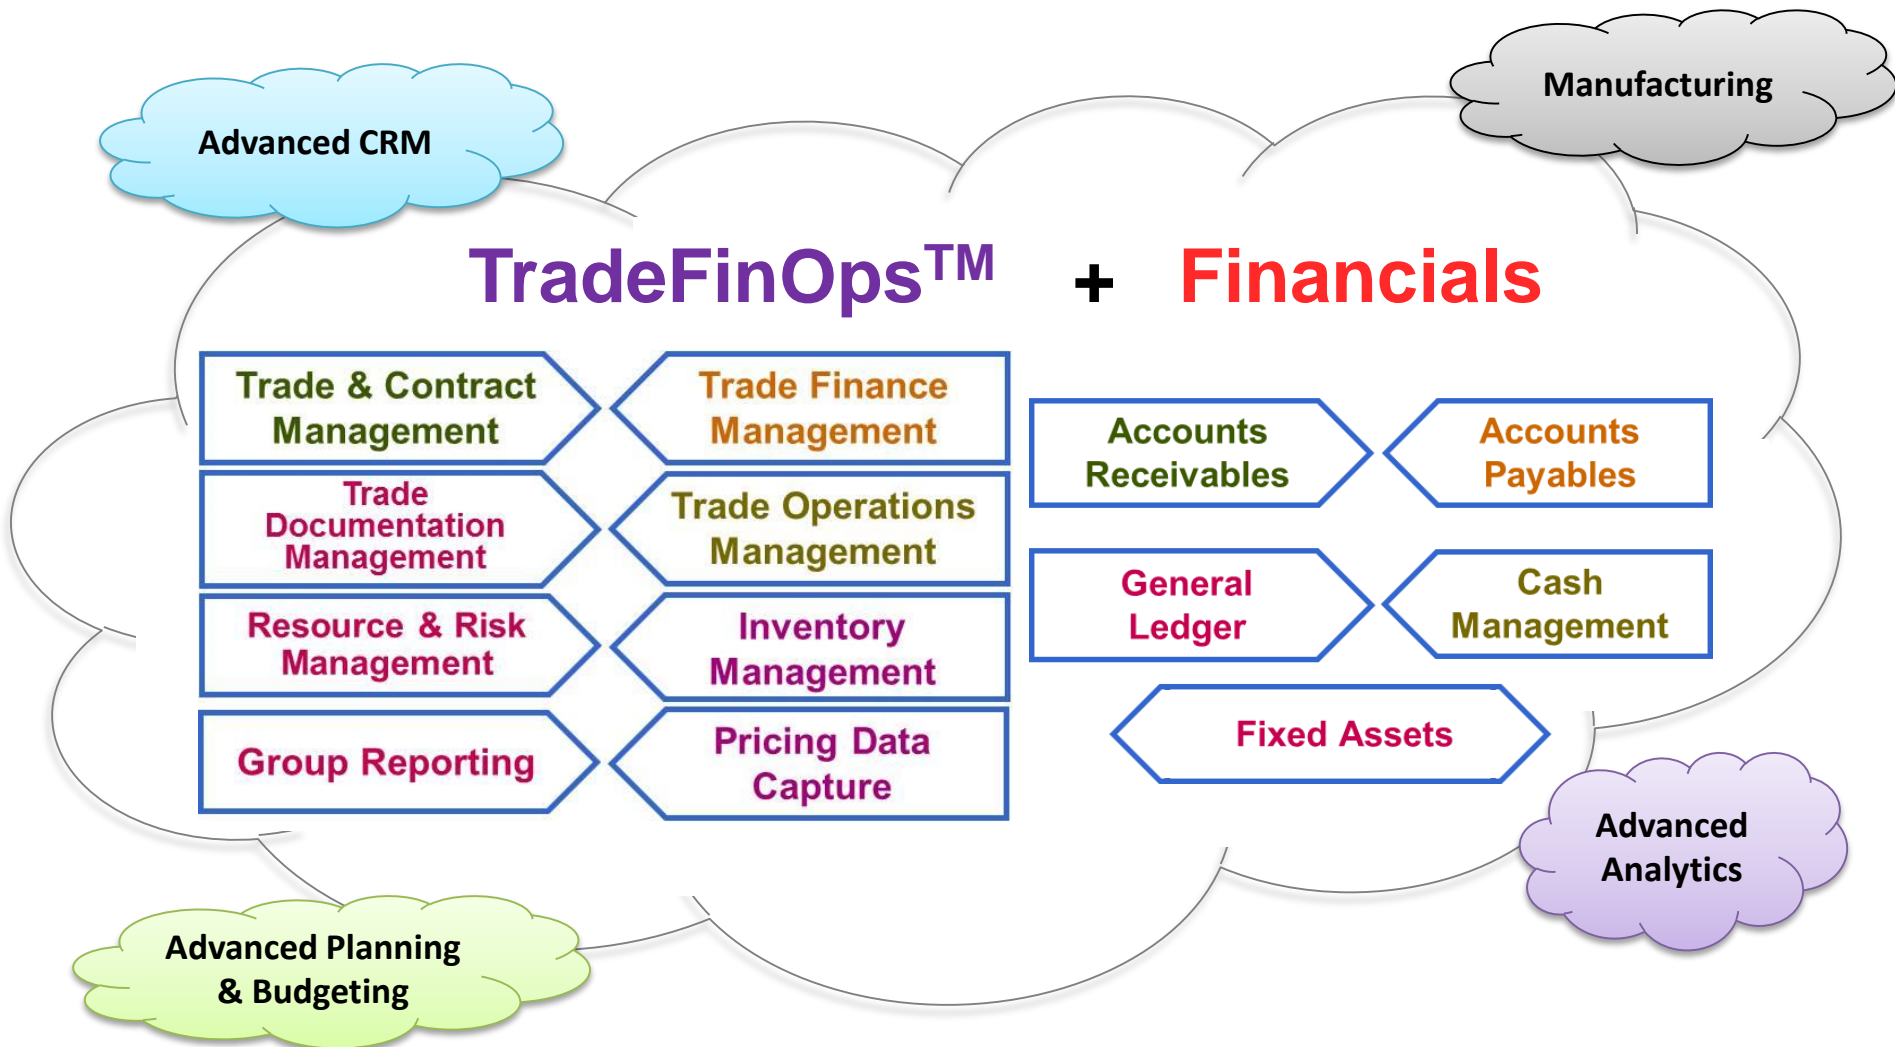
Advanced CRM

Manufacturing

TradeFinOps$^{TM}$ + Financials

Trade & Contract Management

Trade Finance Management

Trade Documentation Management

Trade Operations Management

Resource & Risk Management

Inventory Management

Group Reporting

Pricing Data Capture

Accounts Receivables

Accounts Payables

General Ledger

Cash Management

Fixed Assets

Advanced Analytics

Advanced Planning & Budgeting